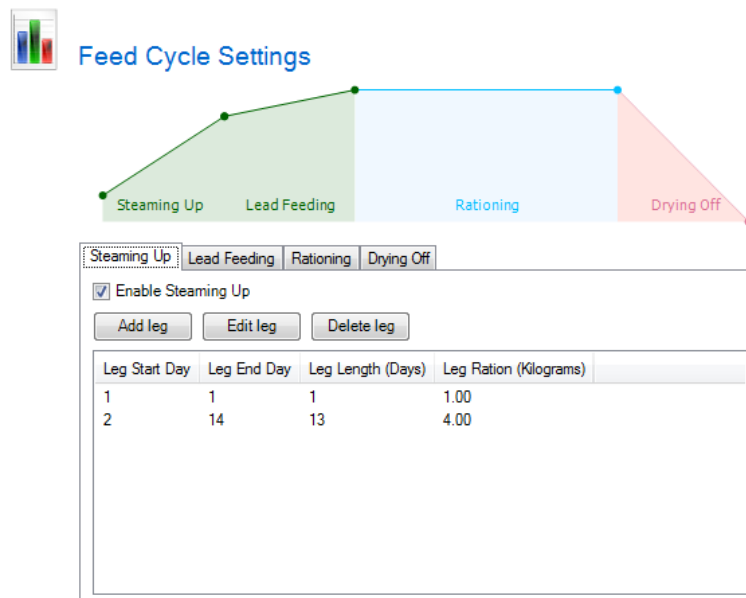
Feed Cycle Settings

Steaming Up
Lead Feeding
Rationing
Drying Off

Steaming Up | Lead Feeding | Rationing | Drying Off

Enable Steaming Up

Add leg
Edit leg
Delete leg

| Leg Start Day | Leg End Day | Leg Length (Days) | Leg Ration (Kilograms) |
|---|---|---|---|
| 1 | 1 | 1 | 1.00 |
| 2 | 14 | 13 | 4.00 |